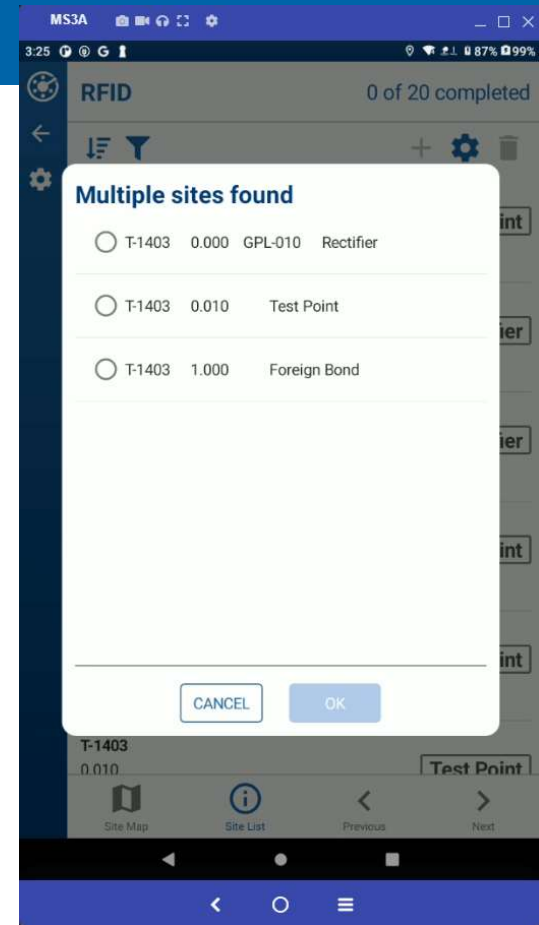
MS3A

3:25 G

87% 99%

RFID

0 of 20 completed

Multiple sites found

T-1403 0.000 GPL-010 Rectifier

T-1403 0.010 Test Point

T-1403 1.000 Foreign Bond

CANCEL

OK

int

ier

ier

int

int

T-1403

0.010

Test Point

Site Map

Site List

Previous

Next